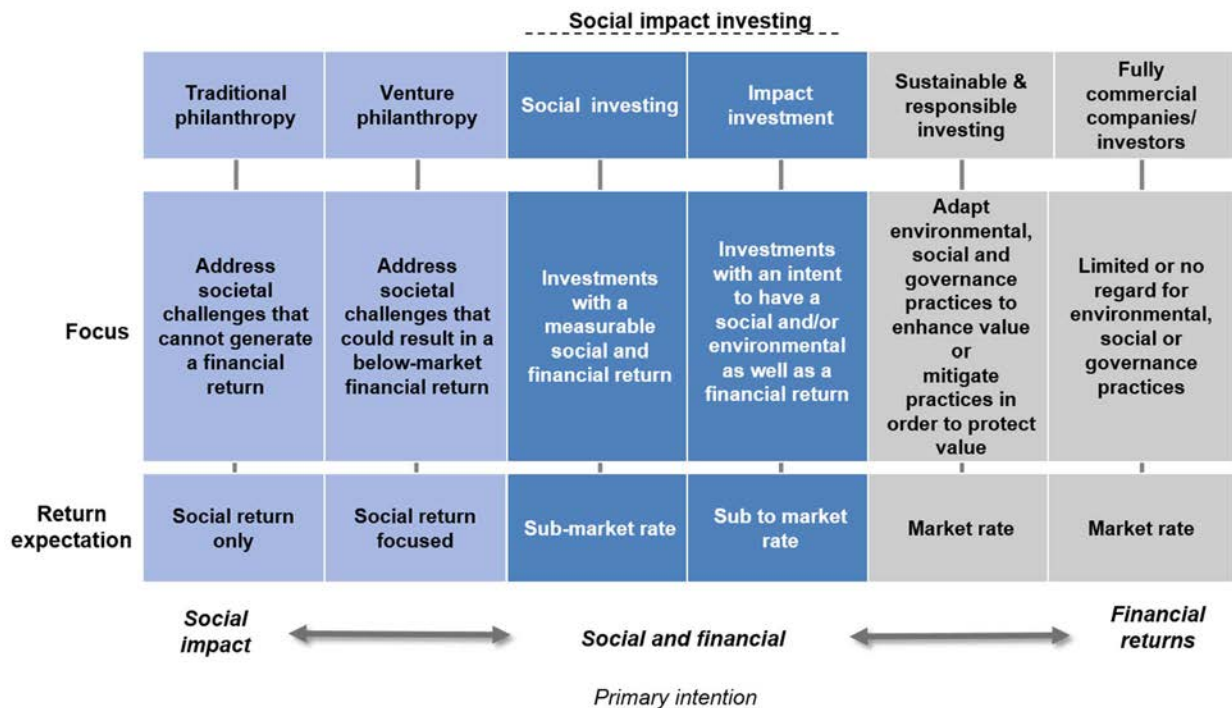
Social impact investing

| | Traditional philanthropy | Venture philanthropy | Social investing | Impact investment | Sustainable & responsible investing | Fully commercial companies/ investors |
|---|---|---|---|---|---|---|
| Focus | Address societal challenges that cannot generate a financial return | Address societal challenges that could result in a below-market financial return | Investments with a measurable social and financial return | Investments with an intent to have a social and/or environmental as well as a financial return | Adapt environmental, social and governance practices to enhance value or mitigate practices in order to protect value | Limited or no regard for environmental, social or governance practices |
| Return expectation | Social return only | Social return focused | Sub-market rate | Sub to market rate | Market rate | Market rate |

Social impact

Social and financial

Financial returns

Primary intention